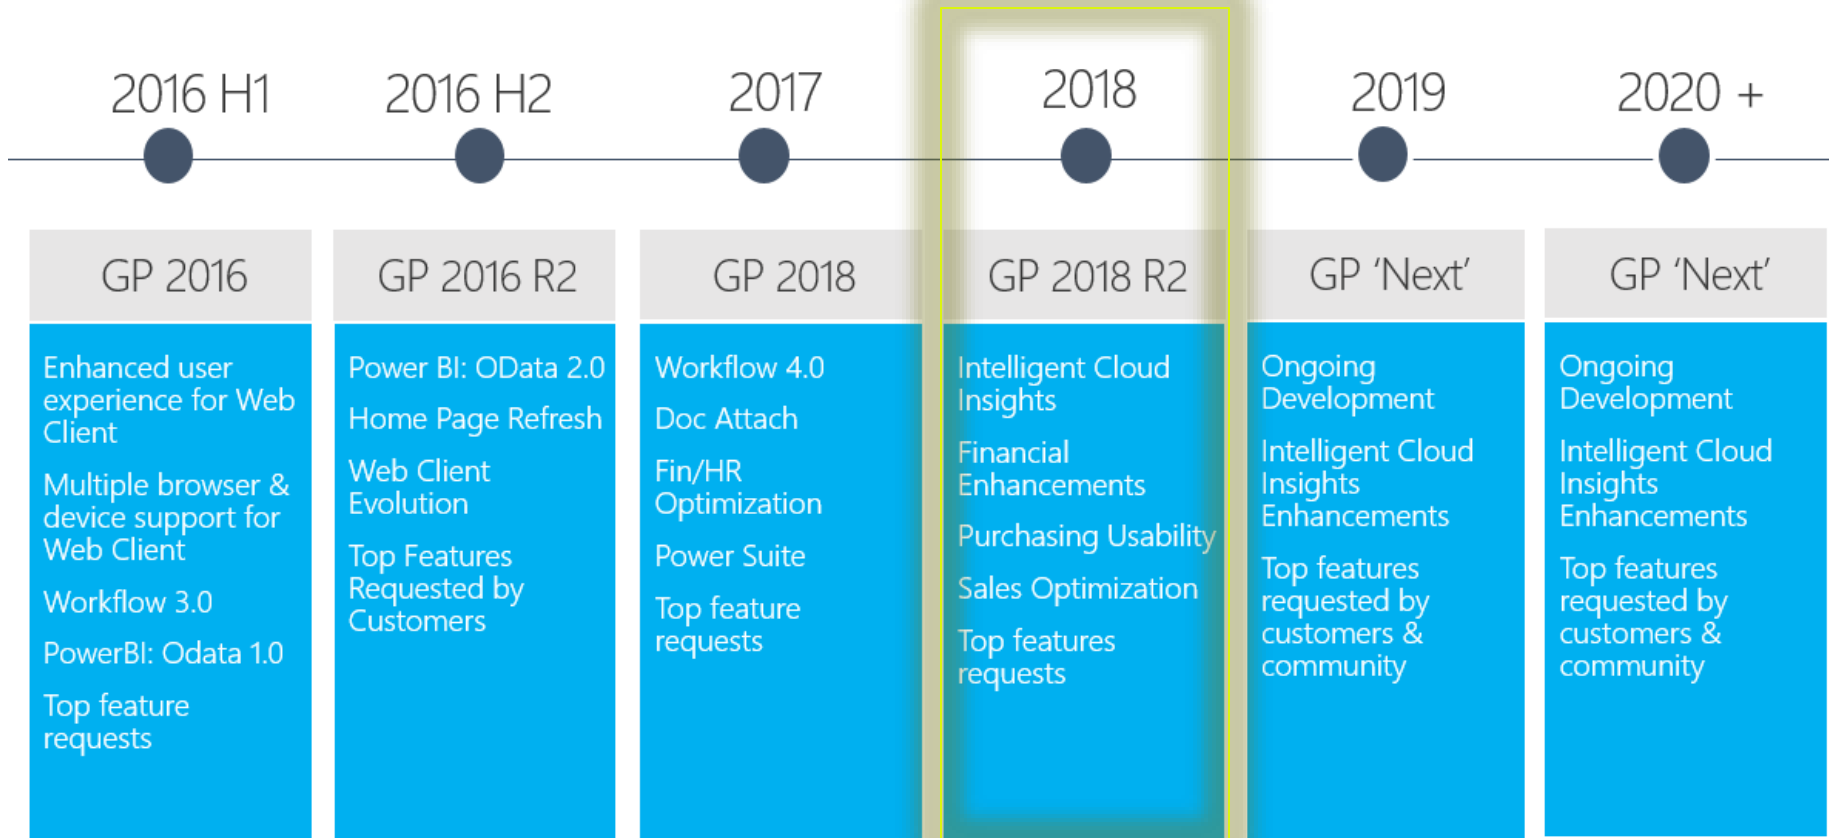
2016 H1

GP 2016

Enhanced user experience for Web Client

Multiple browser & device support for Web Client

Workflow 3.0

PowerBI: Odata 1.0

Top feature requests

2016 H2

GP 2016 R2

Power BI: OData 2.0

Home Page Refresh

Web Client Evolution

Top Features Requested by Customers

2017

GP 2018

Workflow 4.0

Doc Attach

Fin/HR Optimization

Power Suite

Top feature requests

2018

GP 2018 R2

Intelligent Cloud Insights

Financial Enhancements

Purchasing Usability

Sales Optimization

Top features requests

2019

GP 'Next'

Ongoing Development

Intelligent Cloud Insights Enhancements

Top features requested by customers & community

2020 +

GP 'Next'

Ongoing Development

Intelligent Cloud Insights Enhancements

Top features requested by customers & community